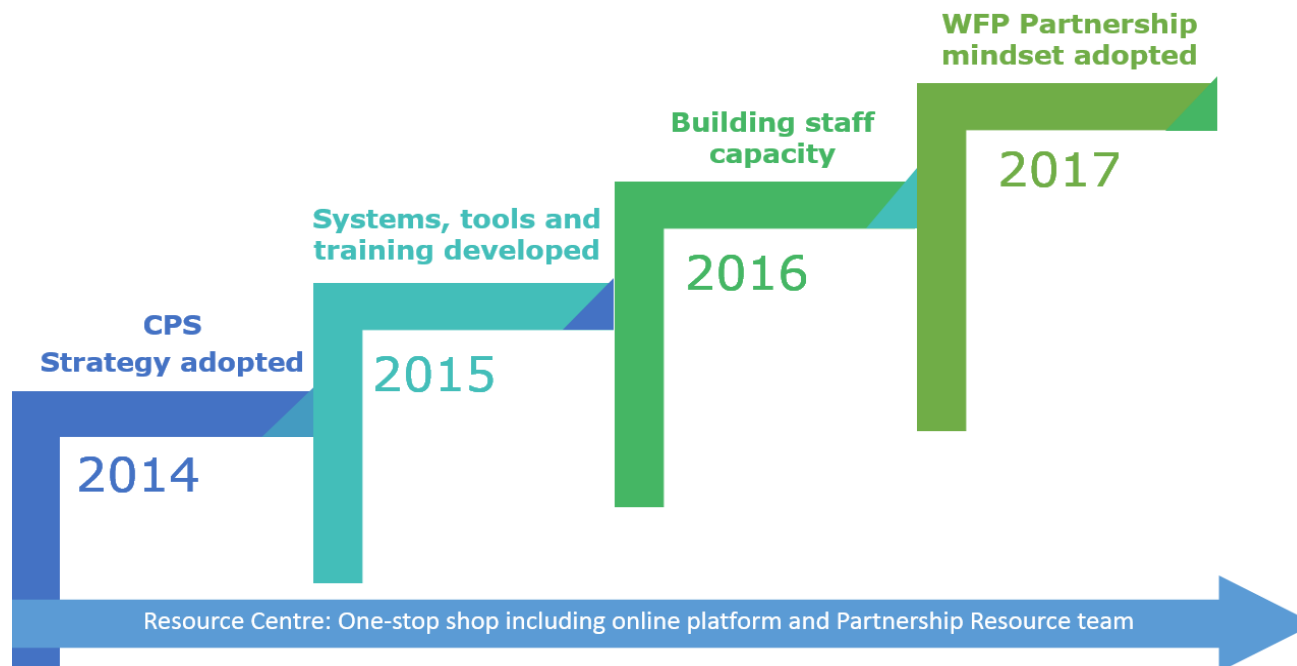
CPS
Strategy adopted

2014

Systems, tools and training developed

2015

Building staff capacity

2016

WFP Partnership mindset adopted

2017

Resource Centre: One-stop shop including online platform and Partnership Resource team